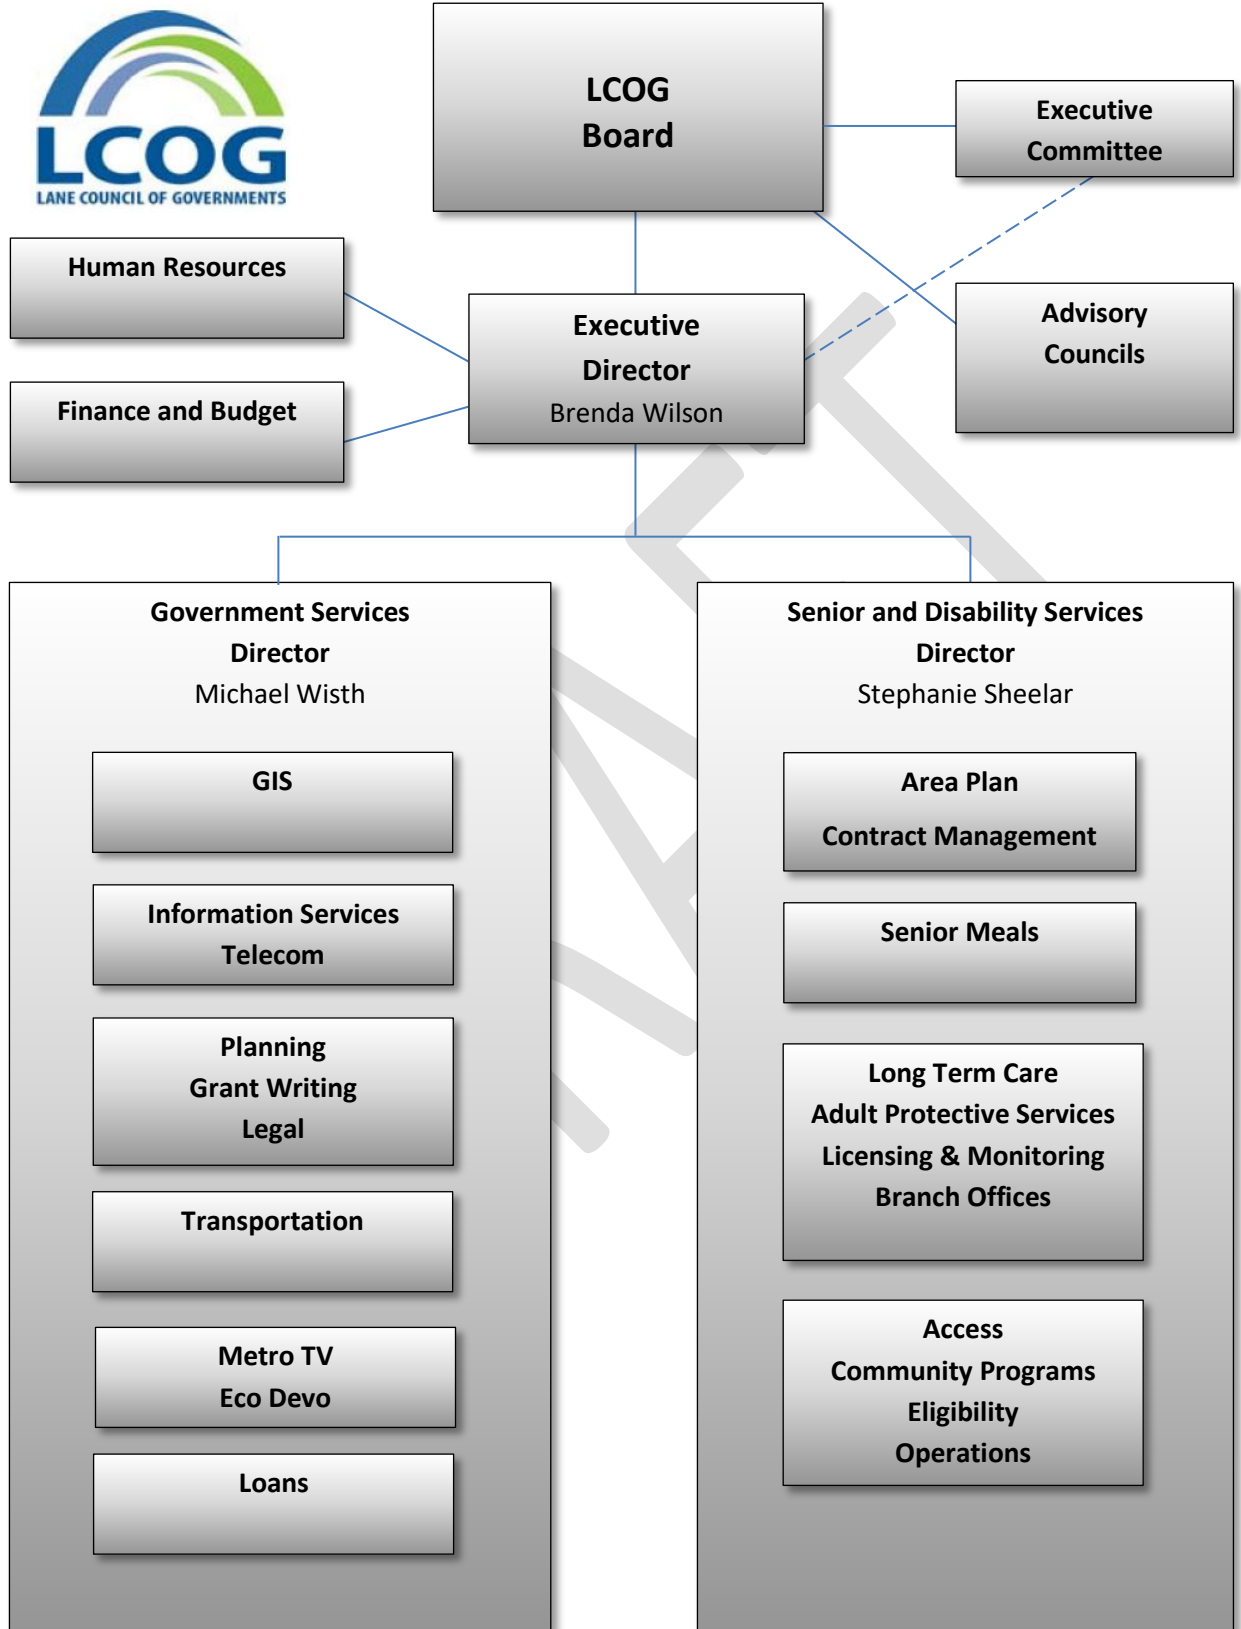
LCOG
LANE COUNCIL OF GOVERNMENTS

LCOG
Board

Executive
Committee

Human Resources

Executive
Director
Brenda Wilson

Advisory
Councils

Finance and Budget

Government Services
Director
Michael Wisth

GIS

Information Services
Telecom

Planning
Grant Writing
Legal

Transportation

Metro TV
Eco Devo

Loans

Senior and Disability Services
Director
Stephanie Sheelar

Area Plan
Contract Management

Senior Meals

Long Term Care
Adult Protective Services
Licensing & Monitoring
Branch Offices

Access
Community Programs
Eligibility
Operations

DRAFT